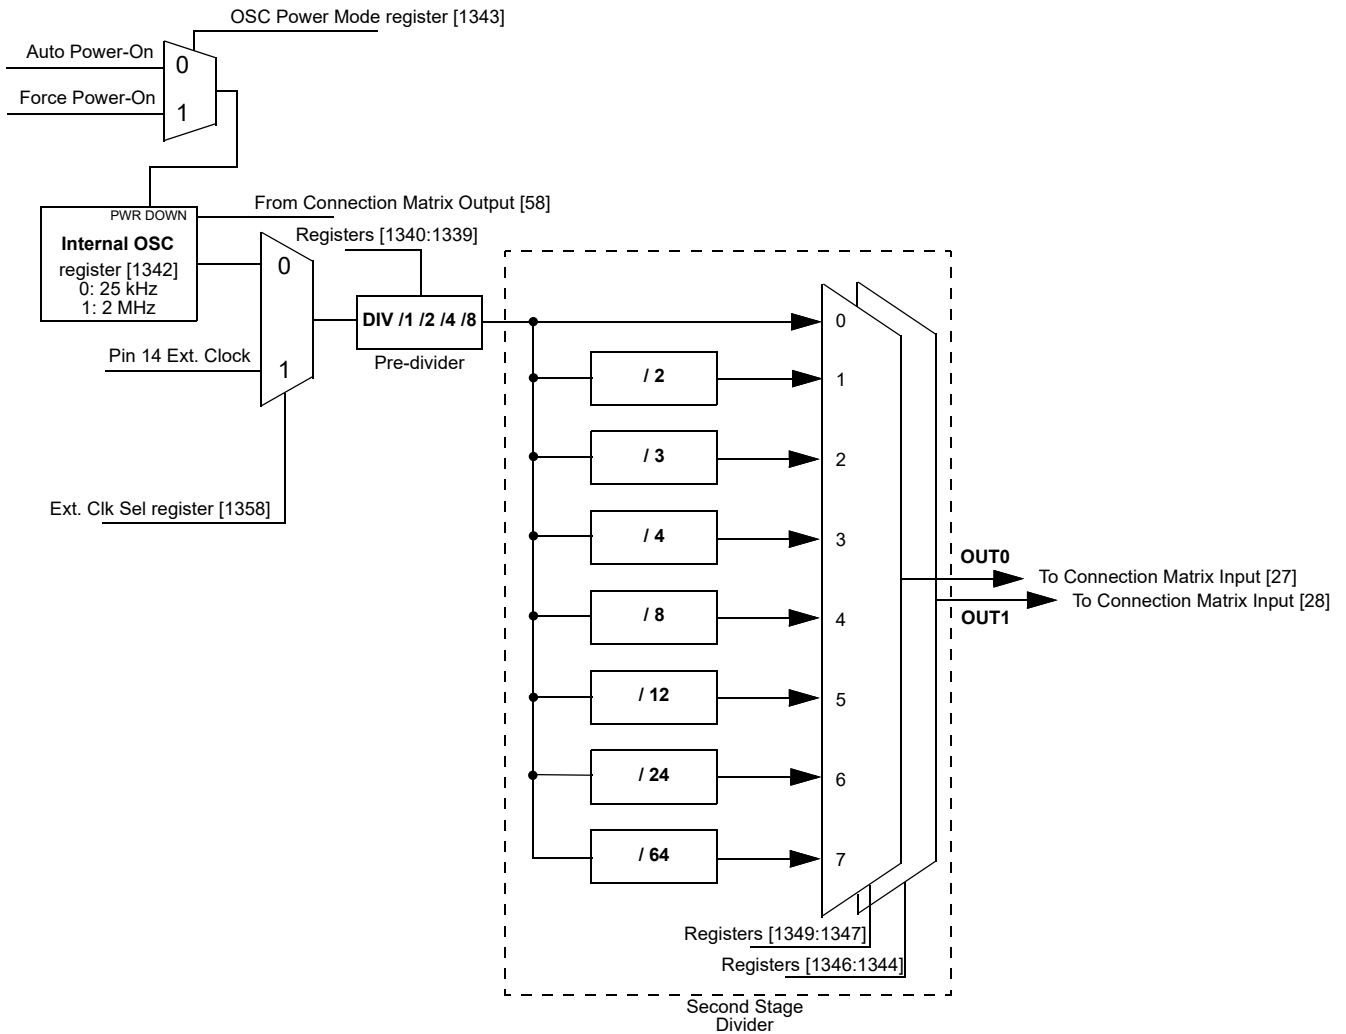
OSC Power Mode register [1343]

Auto Power-On
0
Force Power-On
1

PWR DOWN
From Connection Matrix Output [58]
Internal OSC
register [1342]
0: 25 kHz
1: 2 MHz

Registers [1340:1339]
0
DIV /1 /2 /4 /8
Pre-divider
Pin 14 Ext. Clock
1

Ext. Clk Sel register [1358]

/ 2
/ 3
/ 4
/ 8
/ 12
/ 24
/ 64

0
1
2
3
4
5
6
7

OUT0
To Connection Matrix Input [27]
To Connection Matrix Input [28]
OUT1

Registers [1349:1347]
Registers [1346:1344]

Second Stage Divider